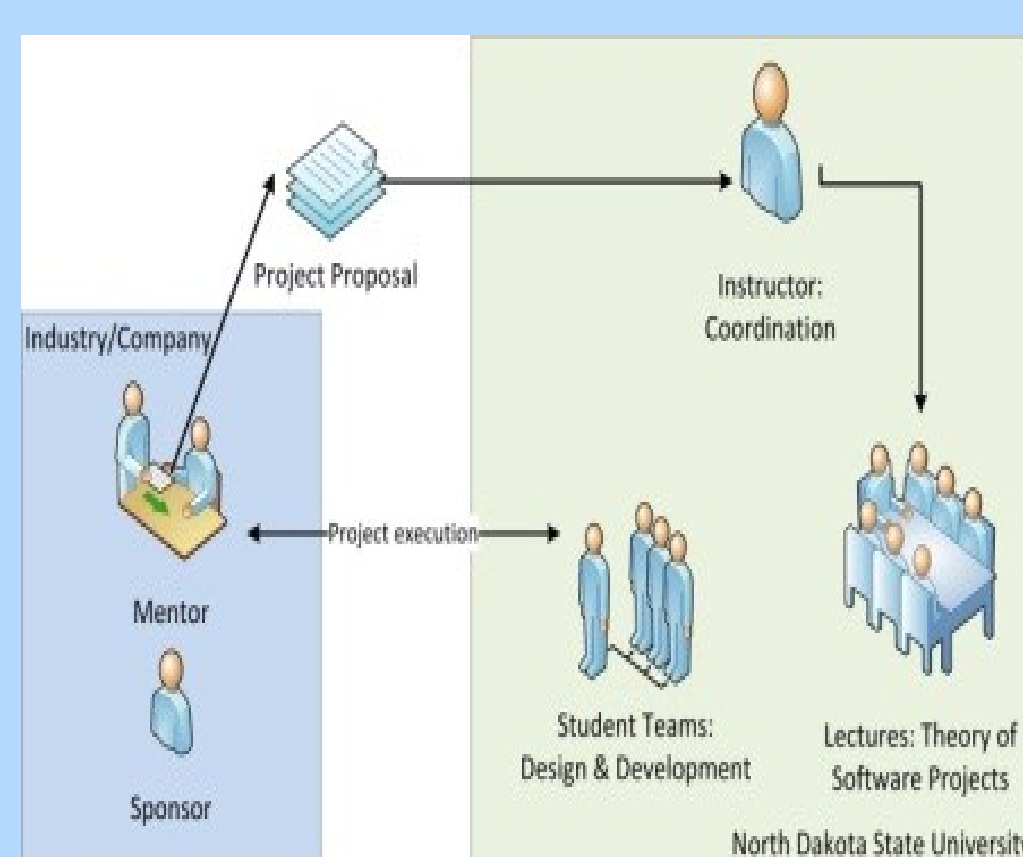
Project Proposal

Instructor: Coordination

Industry/Company

Project execution

Mentor

Sponsor

Student Teams: Design & Development

Lectures: Theory of Software Projects

North Dakota State Universit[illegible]